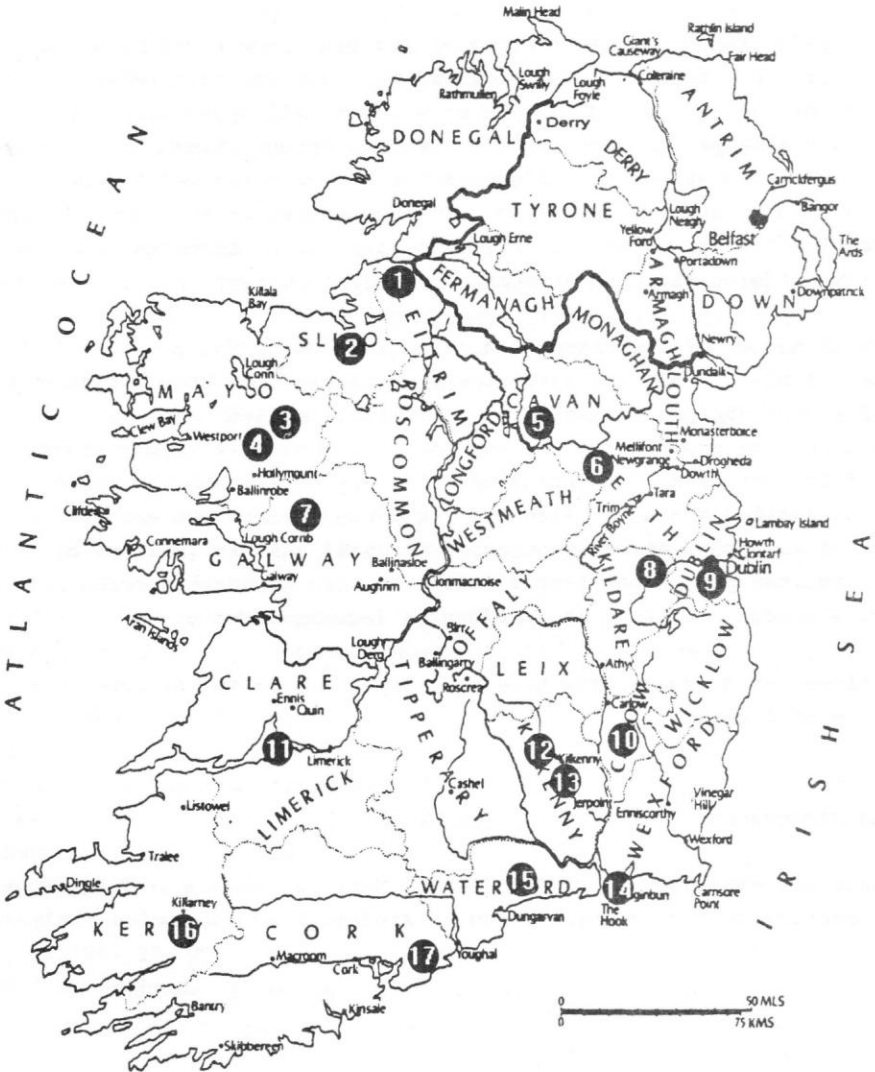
Malin Head
Rathlin Island
Giant's Causeway
Fair Head
Lough Swilly
Rathmullen
Lough Foyle
Coleraine
ANTRIM
DONEGAL
Derry
DERRY
Carrickfergus
Bangor
Donegal
TYRONE
Lough Neagh
Yellow Ford
Belfast
The Ards
Lough Erne
FERMANAGH
ARMAGH
Portadown
Armagh
DOWN
Downpatrick
Killala Bay
SLIGO
LEITRIM
MONAGHAN
Newry
Lough Conn
Dundalk
MAYO
CAVAN
LOUTH
Clew Bay
Westport
Monasterboice
Mellifont
Newgrange
Dowth
Drogheda
Hollymount
ROSCOMMON
LONGFORD
MEATH
Ballinrobe
Tara
Clifden
Trim
Lambay Island
Lough Corrib
Connemara
WESTMEATH
River Boyne
Howth
Clontarf
GALWAY
Ballinasloe
Galway
Aughrim
Clonmacnoise
KILDARE
DUBLIN
Dublin
Aran Islands
Birr
OFFALY
Lough Derg
Ballingarry
LEIX
Athy
WICKLOW
CLARE
TIPPERARY
Roscrea
Carlow
Ennis
Quin
CARLOW
Limerick
KILKENNY
Kilkenny
WEXFORD
Listowel
LIMERICK
Cashel
Jerpoint
Enniscorthy
Vinegar Hill
Wexford
Tralee
WATERFORD
Baginbun
The Hook
Carnsore Point
Dingle
Dungarvan
Killarney
KERRY
CORK
Macroom
Cork
Youghal
Kinsale
Bantry
Skibbereen
ATLANTIC OCEAN
IRISH SEA
0 50 MLS
0 75 KMS
1 2 3 4 5 6 7 8 9 10 11 12 13 14 15 16 17